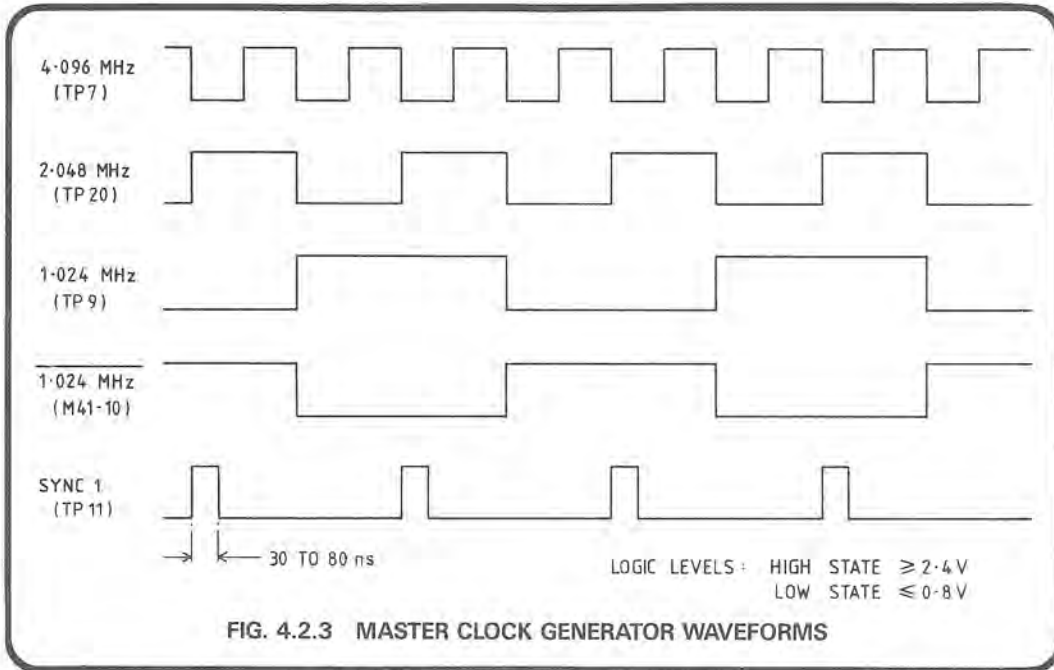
4·096 MHz
(TP7)

2·048 MHz
(TP 20)

1·024 MHz
(TP 9)

$\overline{1\cdot024 \text{ MHz}}$
(M41-10)

SYNC 1
(TP 11)

30 TO 80 ns

LOGIC LEVELS: HIGH STATE $\geq$ 2·4 V
LOW STATE $\leq$ 0·8 V

FIG. 4.2.3 MASTER CLOCK GENERATOR WAVEFORMS